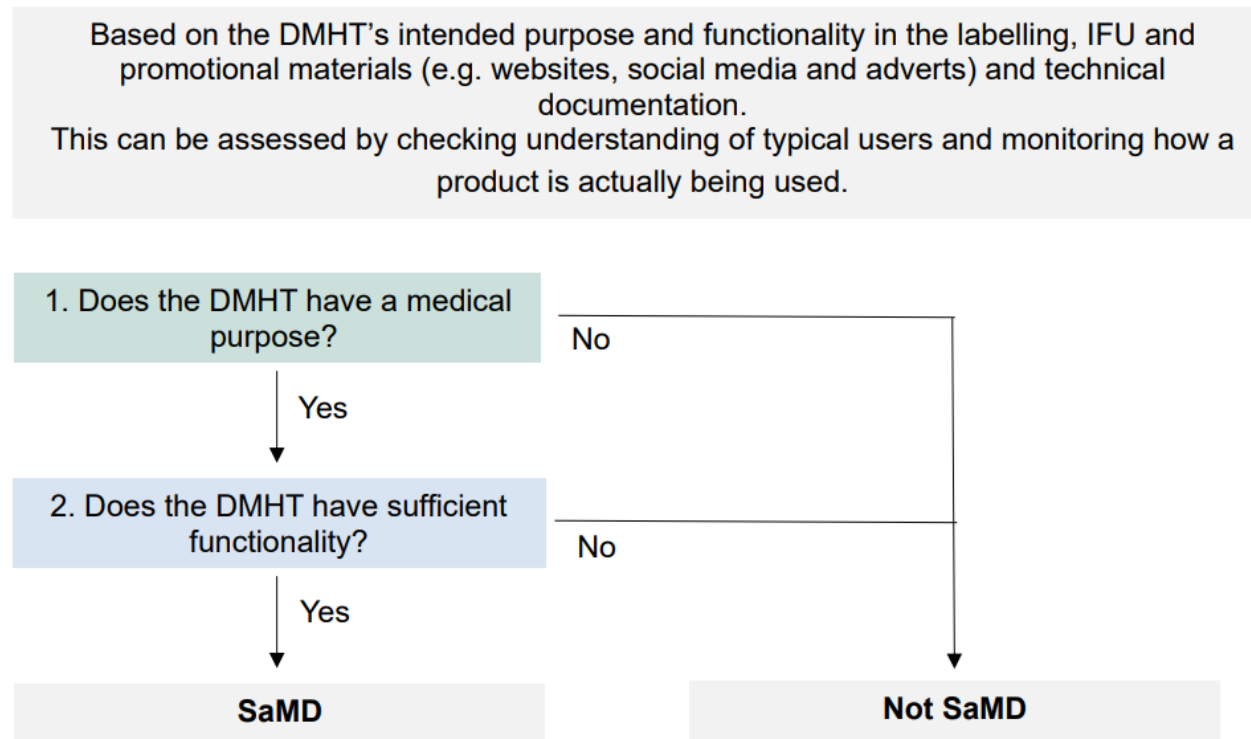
Based on the DMHT's intended purpose and functionality in the labelling, IFU and promotional materials (e.g. websites, social media and adverts) and technical documentation.
This can be assessed by checking understanding of typical users and monitoring how a product is actually being used.

1. Does the DMHT have a medical purpose?

No

Yes

2. Does the DMHT have sufficient functionality?

No

Yes

SaMD

Not SaMD